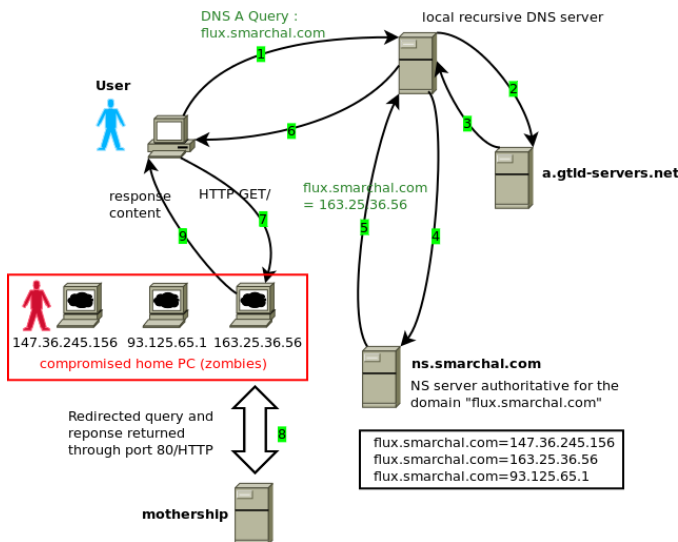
DNS A Query : flux.smarchal.com

local recursive DNS server

1

2

User

3

6

a.gtld-servers.net

response content

HTTP GET/

flux.smarchal.com = 163.25.36.56

7

9

5

4

147.36.245.156

93.125.65.1

163.25.36.56

compromised home PC (zombies)

ns.smarchal.com

NS server authoritative for the domain "flux.smarchal.com"

Redirected query and reponse returned through port 80/HTTP

8

flux.smarchal.com=147.36.245.156
flux.smarchal.com=163.25.36.56
flux.smarchal.com=93.125.65.1

mothership